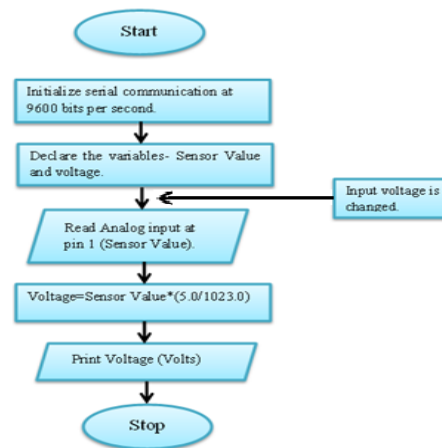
Start

Initialize serial communication at 9600 bits per second.

Declare the variables- Sensor Value and voltage.

Input voltage is changed.

Read Analog input at pin 1 (Sensor Value).

Voltage=Sensor Value*(5.0/1023.0)

Print Voltage (Volts)

Stop